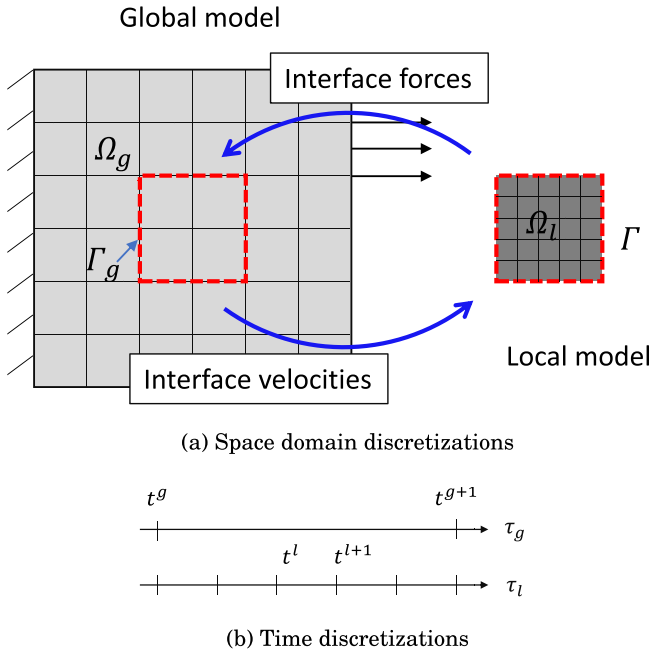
Global model

Interface forces

$\Omega_g$

$\Gamma_g$

$\Omega_l$

$\Gamma$

Local model

Interface velocities

(a) Space domain discretizations

$t^g$

$t^{g+1}$

$\tau_g$

$t^l$

$t^{l+1}$

$\tau_l$

(b) Time discretizations